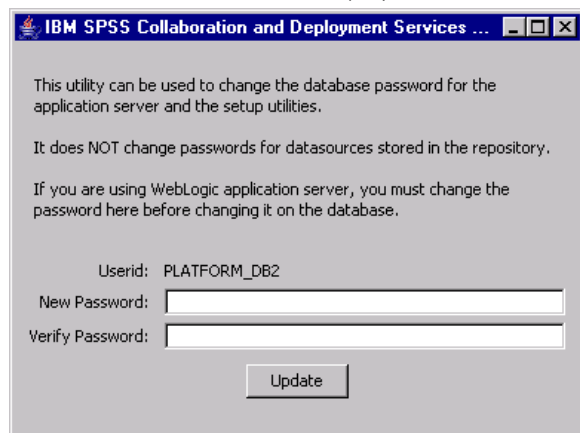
IBM SPSS Collaboration and Deployment Services ...

This utility can be used to change the database password for the application server and the setup utilities.

It does NOT change passwords for datasources stored in the repository.

If you are using WebLogic application server, you must change the password here before changing it on the database.

Userid: PLATFORM_DB2

New Password:

Verify Password:

Update